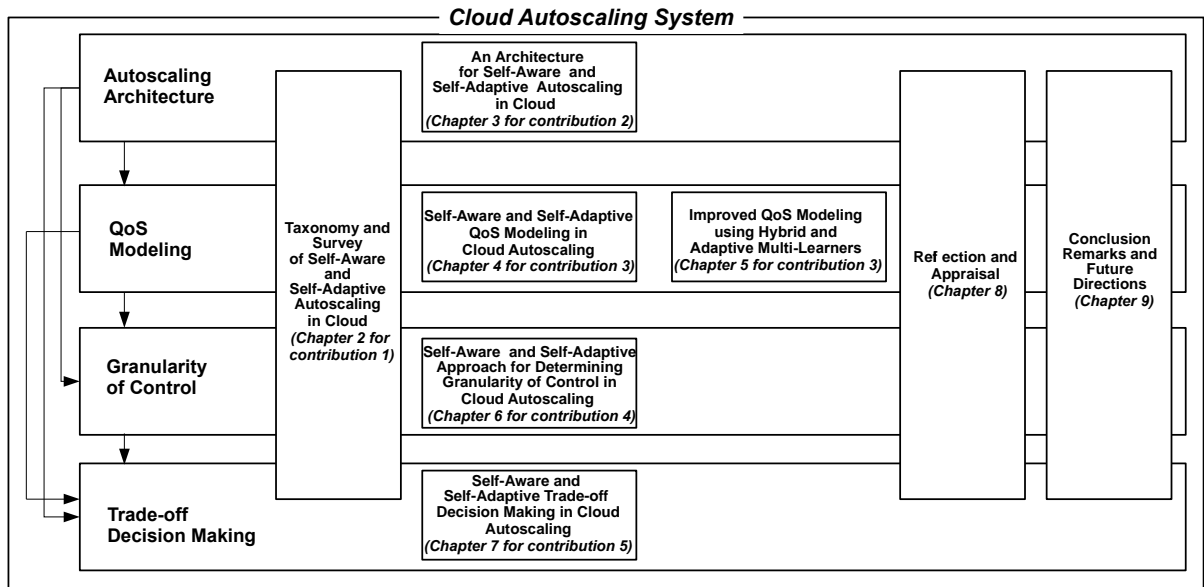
Cloud Autoscaling System

Autoscaling Architecture

QoS Modeling

Granularity of Control

Trade-off Decision Making

Taxonomy and Survey of Self-Aware and Self-Adaptive Autoscaling in Cloud (Chapter 2 for contribution 1)

An Architecture for Self-Aware and Self-Adaptive Autoscaling in Cloud (Chapter 3 for contribution 2)

Self-Aware and Self-Adaptive QoS Modeling in Cloud Autoscaling (Chapter 4 for contribution 3)

Improved QoS Modeling using Hybrid and Adaptive Multi-Learners (Chapter 5 for contribution 3)

Self-Aware and Self-Adaptive Approach for Determining Granularity of Control in Cloud Autoscaling (Chapter 6 for contribution 4)

Self-Aware and Self-Adaptive Trade-off Decision Making in Cloud Autoscaling (Chapter 7 for contribution 5)

Ref ection and Appraisal (Chapter 8)

Conclusion Remarks and Future Directions (Chapter 9)